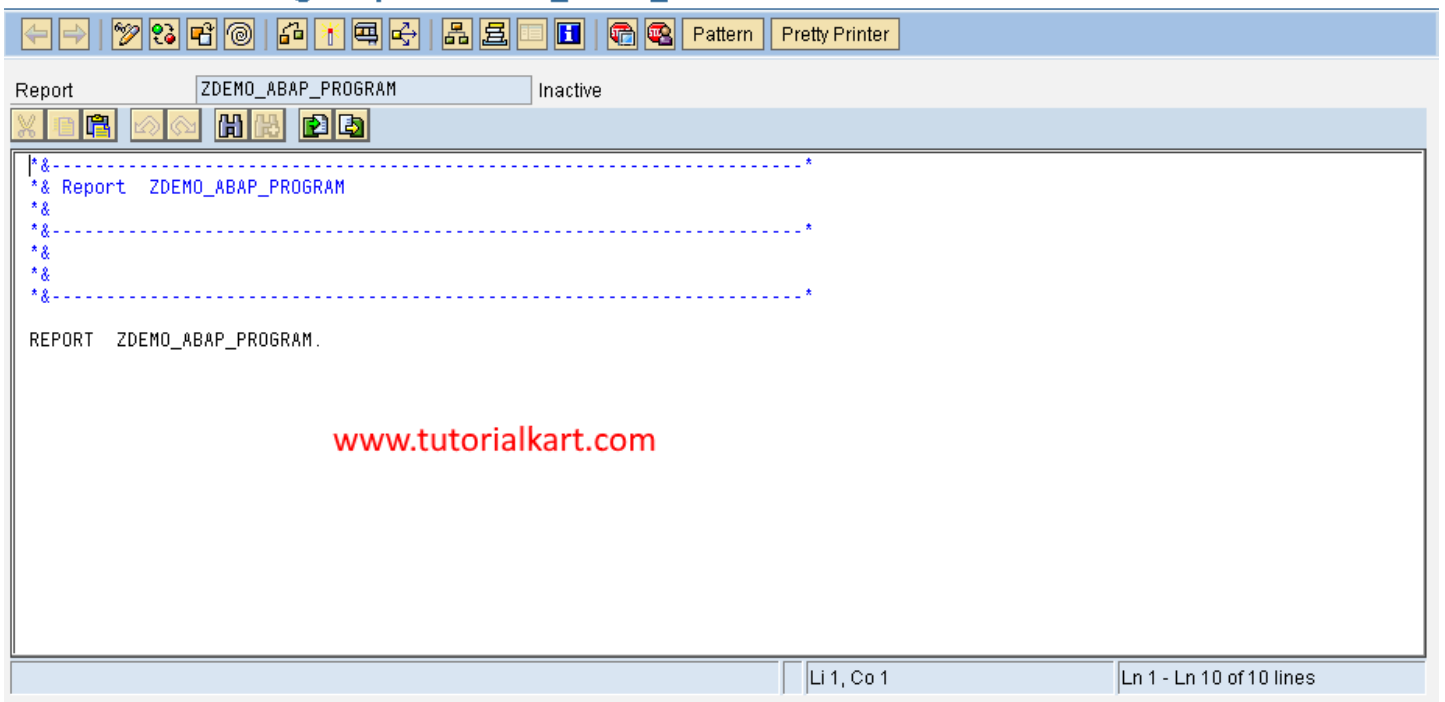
Pattern Pretty Printer

Report ZDEMO_ABAP_PROGRAM Inactive

*&---------------------------------------------------------------------*
*& Report ZDEMO_ABAP_PROGRAM
*&
*&---------------------------------------------------------------------*
*&
*&
*&---------------------------------------------------------------------*

REPORT ZDEMO_ABAP_PROGRAM.

www.tutorialkart.com

Li 1, Co 1
Ln 1 - Ln 10 of 10 lines